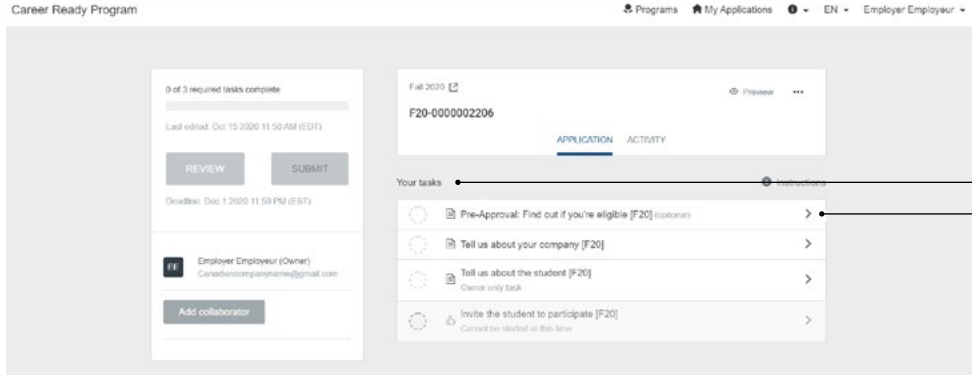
Career Ready Program

Programs My Applications EN Employer Employeur

0 of 3 required tasks complete

Last edited: Oct 15 2020 11:50 AM (EDT)

REVIEW SUBMIT

Deadline: Dec 1 2020 11:59 PM (EST)

EE Employer Employeur (Owner)
Canadiancompanyname@gmail.com

Add collaborator

Fall 2020

F20-0000002206

Preview •••

APPLICATION ACTIVITY

Your tasks

Instructions

Pre-Approval: Find out if you're eligible [F20] (optional)

Tell us about your company [F20]

Tell us about the student [F20]
Owner only task

Invite the student to participate [F20]
Cannot be started at this time